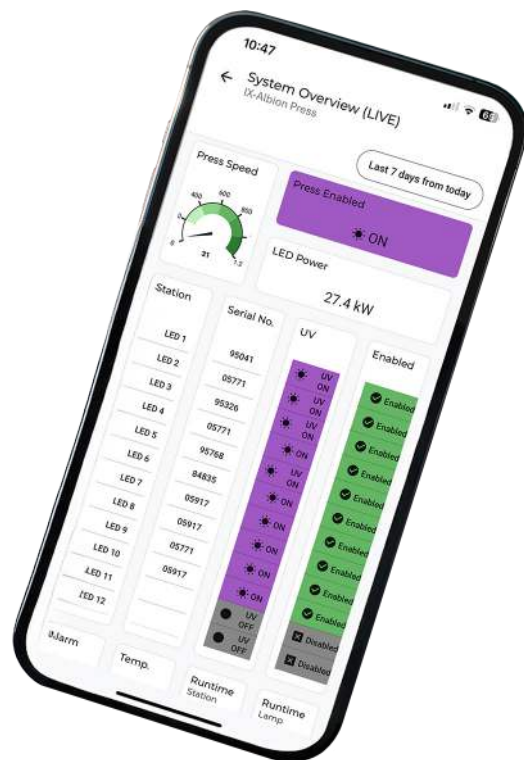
10:47

System Overview (LIVE)
IX-Albion Press

Last 7 days from today

Press Speed

400 600 800 0 1.2

21

Press Enabled

ON

LED Power

27.4 kW

| Station | Serial No. | UV | Enabled |
|---|---|---|---|
| LED 1 | 95041 | UV ON | Enabled |
| LED 2 | 05771 | UV ON | Enabled |
| LED 3 | 95326 | UV ON | Enabled |
| LED 4 | 05771 | ON | Enabled |
| LED 5 | 95768 | UV ON | Enabled |
| LED 6 | 84835 | ON | Enabled |
| LED 7 | 05917 | ON | Enabled |
| LED 8 | 05917 | ON | Enabled |
| LED 9 | 05771 | ON | Enabled |
| LED 10 | 05917 | ON | Enabled |
| LED 11 | | UV OFF | Disabled |
| LED 12 | | UV OFF | Disabled |

Alarm

Temp.

Runtime
Station

Runtime
Lamp